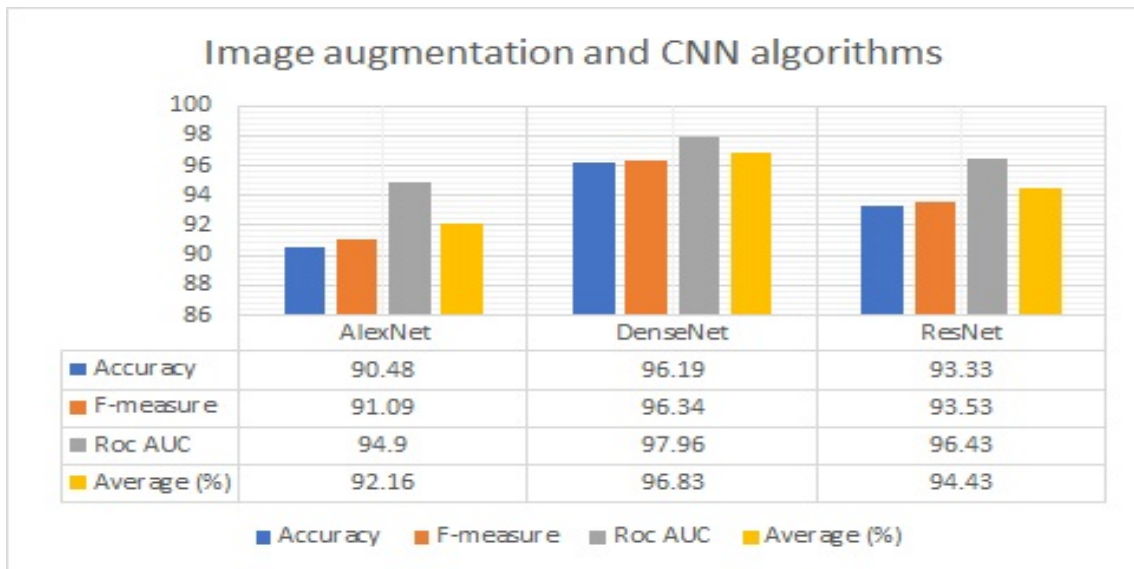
Image augmentation and CNN algorithms

100
98
96
94
92
90
88
86

| | AlexNet | DenseNet | ResNet |
|---|---|---|---|
| Accuracy | 90.48 | 96.19 | 93.33 |
| F-measure | 91.09 | 96.34 | 93.53 |
| Roc AUC | 94.9 | 97.96 | 96.43 |
| Average (%) | 92.16 | 96.83 | 94.43 |

Accuracy F-measure Roc AUC Average (%)